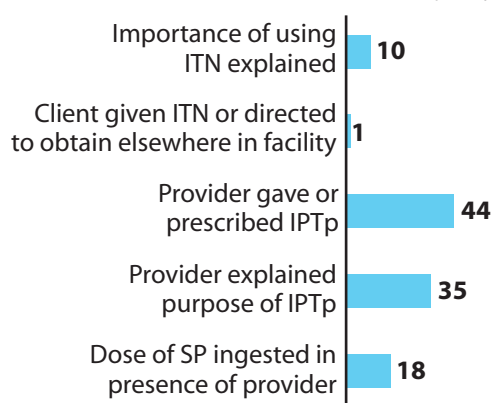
Importance of using ITN explained 10

Client given ITN or directed to obtain elsewhere in facility 1

Provider gave or prescribed IPTp 44

Provider explained purpose of IPTp 35

Dose of SP ingested in presence of provider 18